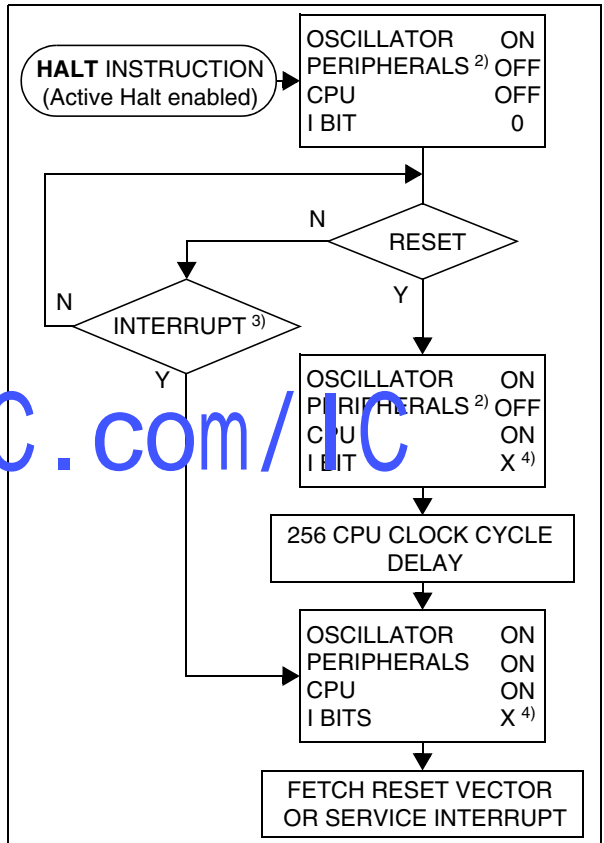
HALT INSTRUCTION
(Active Halt enabled)

OSCILLATOR ON
PERIPHERALS $^{2)}$ OFF
CPU OFF
I BIT 0

RESET
N
Y

INTERRUPT $^{3)}$
N
Y

OSCILLATOR ON
PERIPHERALS $^{2)}$ OFF
CPU ON
I BIT X $^{4)}$

C.com/IC

256 CPU CLOCK CYCLE DELAY

OSCILLATOR ON
PERIPHERALS ON
CPU ON
I BITS X $^{4)}$

FETCH RESET VECTOR OR SERVICE INTERRUPT